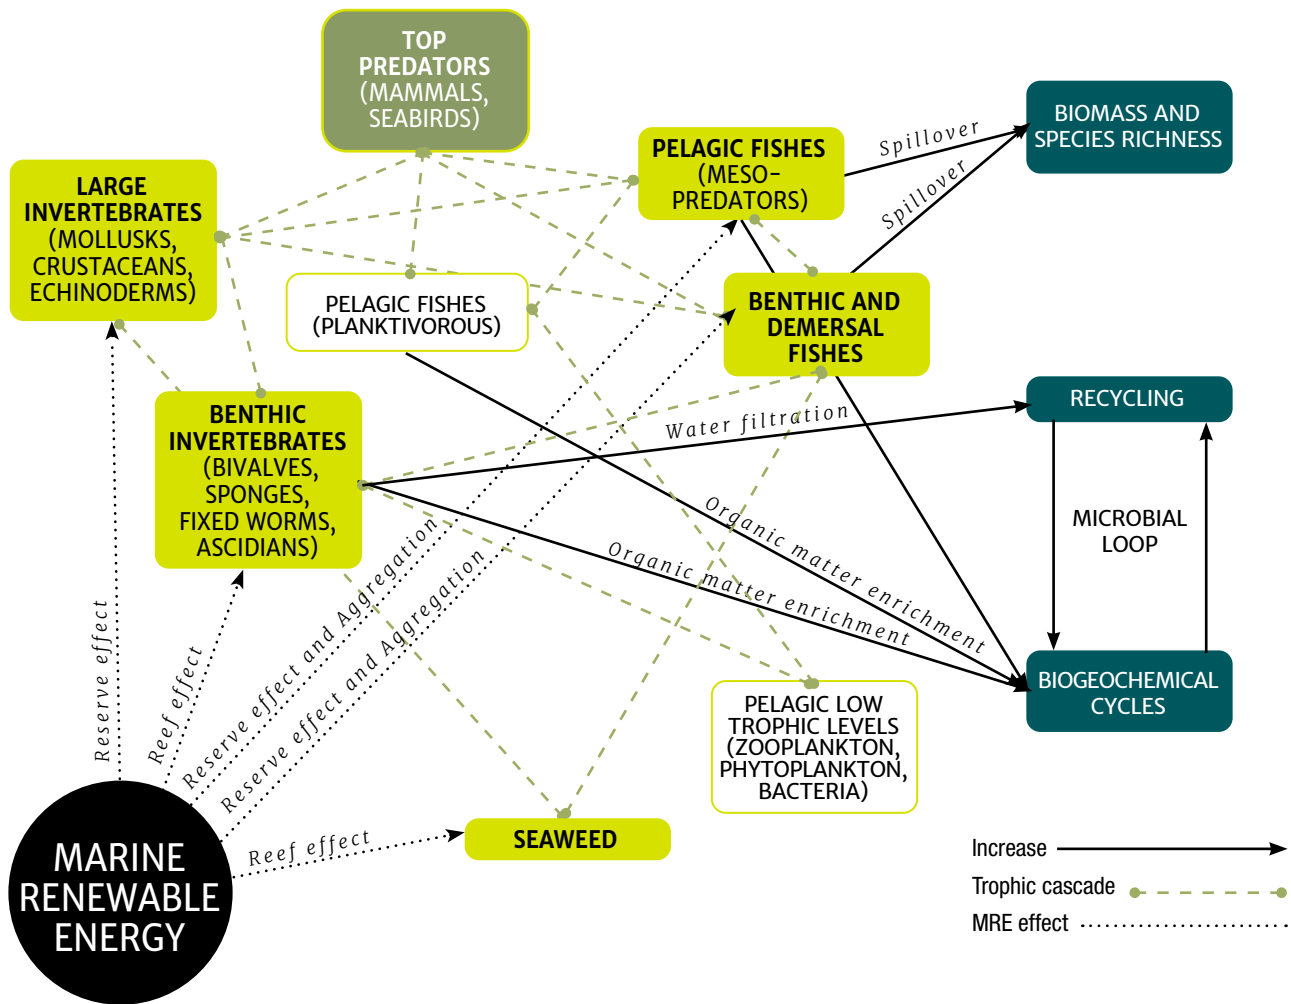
TOP PREDATORS (MAMMALS, SEABIRDS)

PELAGIC FISHES (MESO-PREDATORS)

Spillover

Spillover

BIOMASS AND SPECIES RICHNESS

LARGE INVERTEBRATES (MOLLUSKS, CRUSTACEANS, ECHINODERMS)

PELAGIC FISHES (PLANKTIVOROUS)

BENTHIC AND DEMERSAL FISHES

RECYCLING

Water filtration

BENTHIC INVERTEBRATES (BIVALVES, SPONGES, FIXED WORMS, ASCIDIANS)

MICROBIAL LOOP

Organic matter enrichment

Organic matter enrichment

Reserve effect and Aggregation

Reserve effect and Aggregation

Reserve effect

Reef effect

BIOGEOCHEMICAL CYCLES

PELAGIC LOW TROPHIC LEVELS (ZOOPLANKTON, PHYTOPLANKTON, BACTERIA)

Reef effect

SEAWEED

MARINE RENEWABLE ENERGY

Increase

Trophic cascade

MRE effect